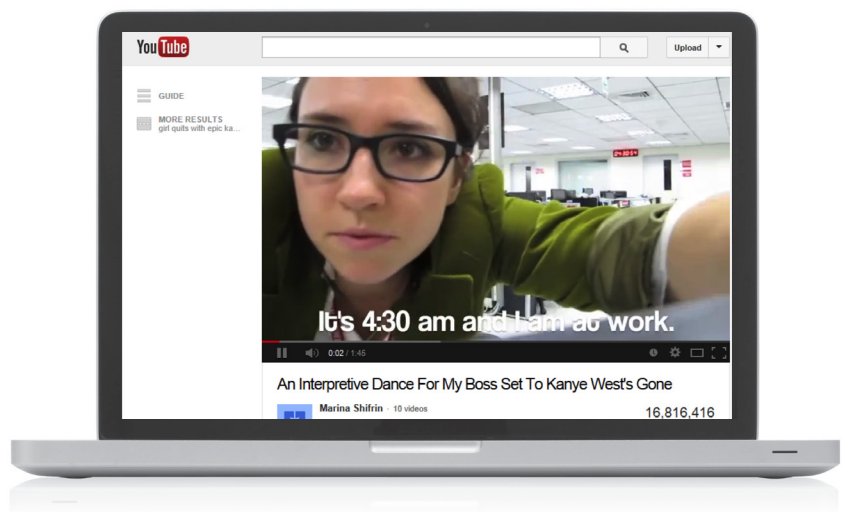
YouTube

Upload

GUIDE

MORE RESULTS
girl quits with epic ka...

It's 4:30 am and I am at work.

0:02 / 1:45

An Interpretive Dance For My Boss Set To Kanye West's Gone

Marina Shifrin · 10 videos

16,816,416